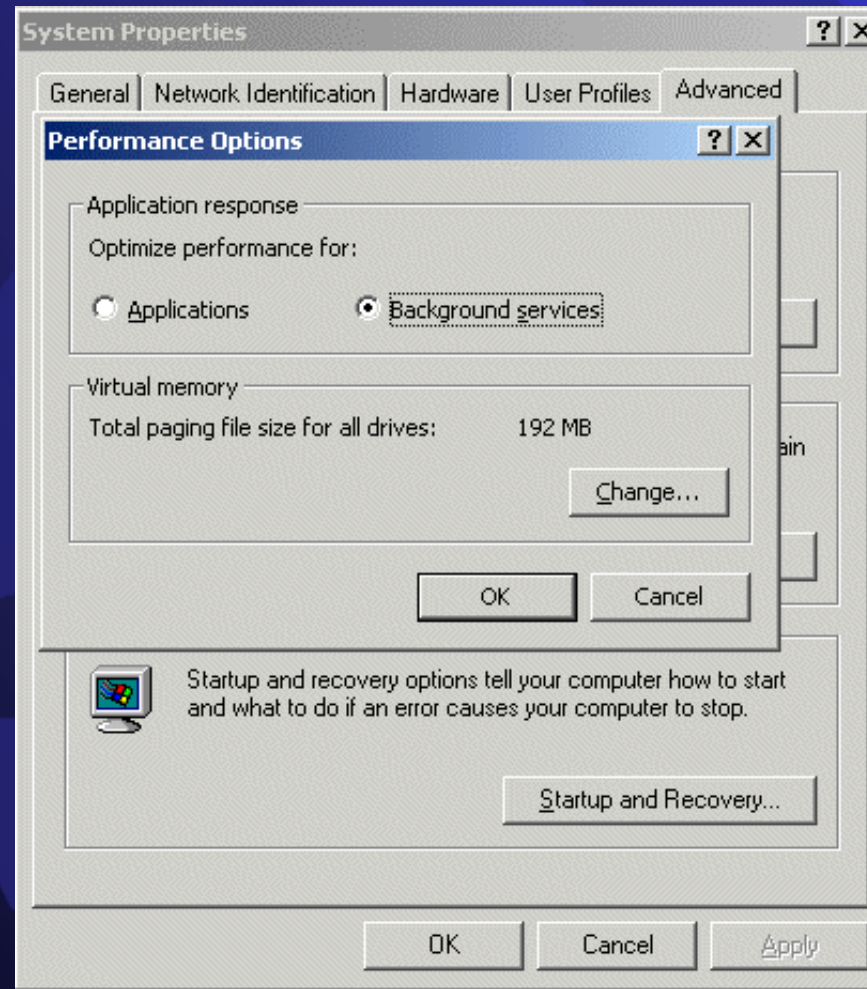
System Properties ? ×

General | Network Identification | Hardware | User Profiles | Advanced

Performance Options ? ×

Application response

Optimize performance for:

Applications

Background services

Virtual memory

Total paging file size for all drives: 192 MB

Change...

OK Cancel

ain

Startup and recovery options tell your computer how to start and what to do if an error causes your computer to stop.

Startup and Recovery...

OK Cancel Apply